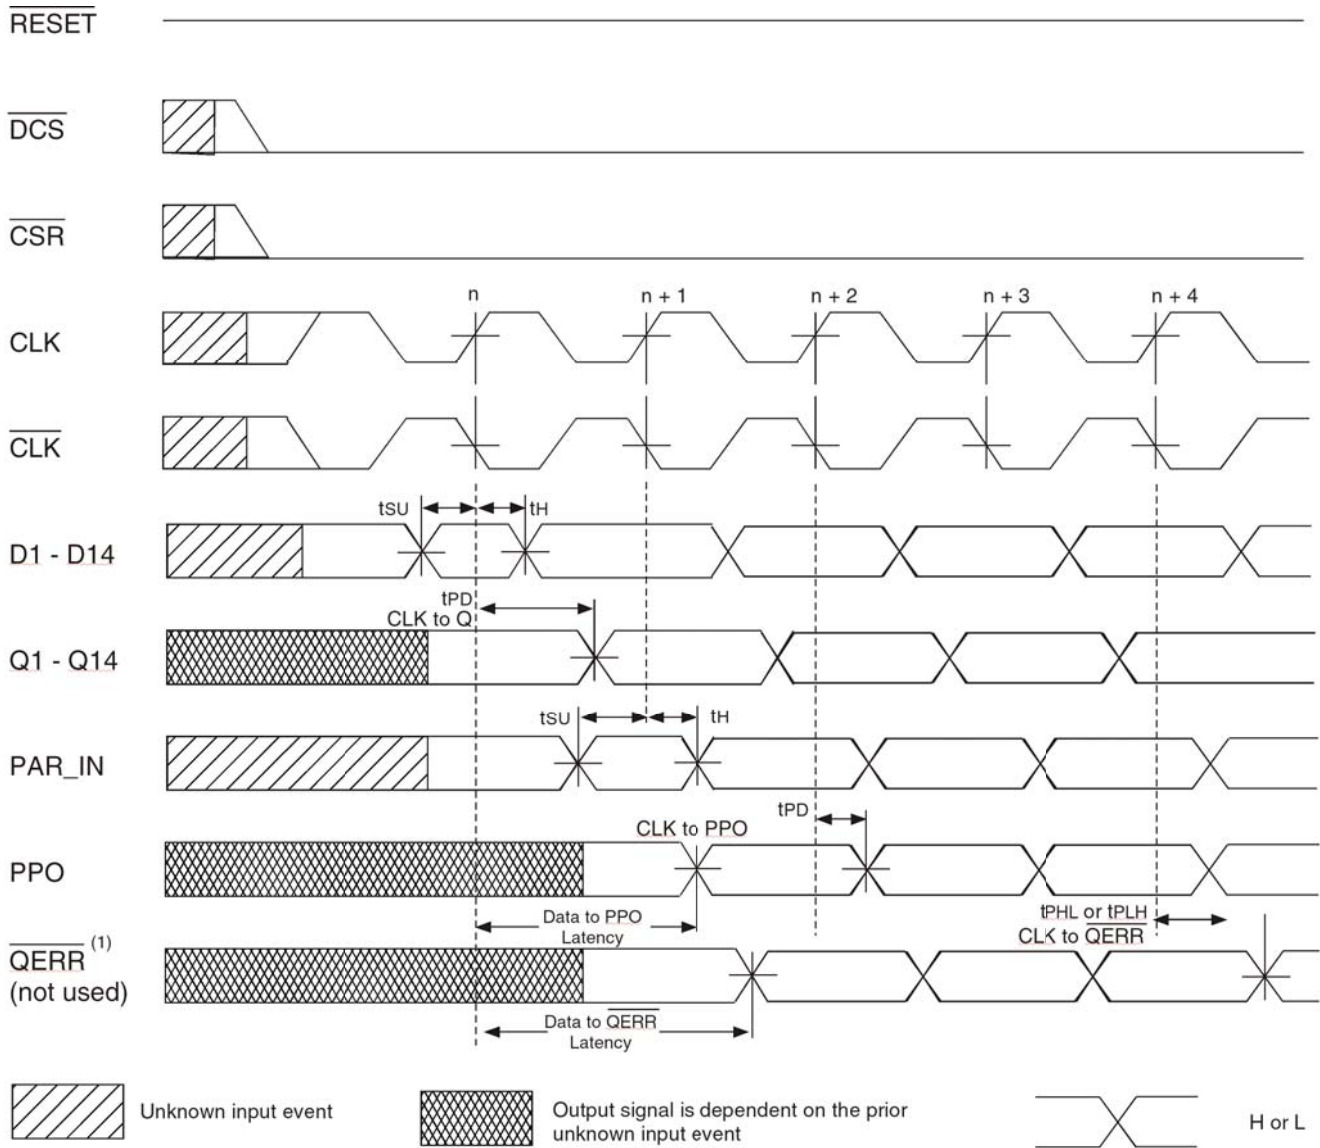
$\overline{RESET}$

$\overline{DCS}$

$\overline{CSR}$

CLK

$\overline{CLK}$

D1 - D14

Q1 - Q14

PAR_IN

PPO

$\overline{QERR}$ (1) (not used)

n

n + 1

n + 2

n + 3

n + 4

tSU

tH

tPD CLK to Q

tSU

tH

tPD

CLK to PPO

Data to PPO Latency

tPHL or tPLH $\overline{CLK}$ to $\overline{QERR}$

Data to $\overline{QERR}$ Latency

Unknown input event

Output signal is dependent on the prior unknown input event

H or L